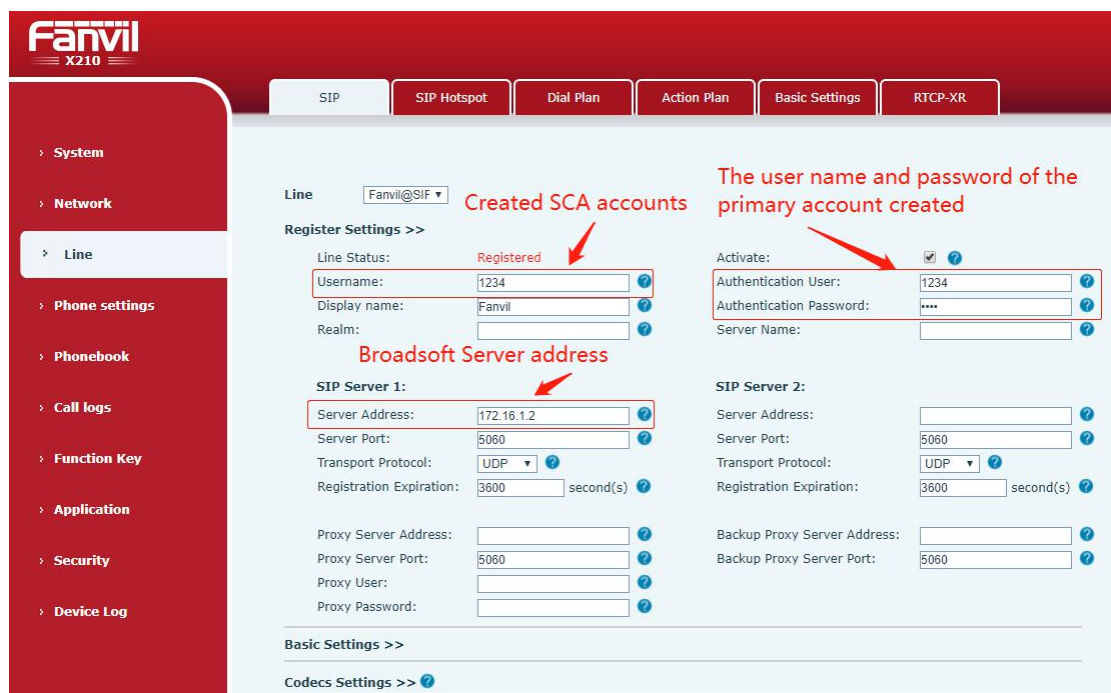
Fanvil
X210

SIP | SIP Hotspot | Dial Plan | Action Plan | Basic Settings | RTCP-XR

System
Network
Line
Phone settings
Phonebook
Call logs
Function Key
Application
Security
Device Log

Line Fanvil@SIF

Created SCA accounts

The user name and password of the primary account created

Register Settings >>

Line Status: Registered
Username: 1234
Display name: Fanvil
Realm:

Activate: ✔
Authentication User: 1234
Authentication Password: ••••
Server Name:

Broadsoft Server address

SIP Server 1:
Server Address: 172.16.1.2
Server Port: 5060
Transport Protocol: UDP
Registration Expiration: 3600 second(s)

SIP Server 2:
Server Address:
Server Port: 5060
Transport Protocol: UDP
Registration Expiration: 3600 second(s)

Proxy Server Address:
Proxy Server Port: 5060
Proxy User:
Proxy Password:

Backup Proxy Server Address:
Backup Proxy Server Port: 5060

Basic Settings >>

Codecs Settings >>